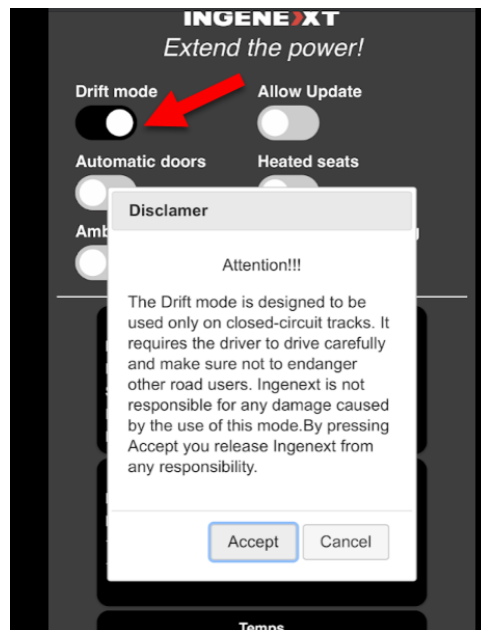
INGENEXT
Extend the power!

Drift mode
Allow Update
Automatic doors
Heated seats
Amb

Disclamer

Attention!!!

The Drift mode is designed to be used only on closed-circuit tracks. It requires the driver to drive carefully and make sure not to endanger other road users. Ingenext is not responsible for any damage caused by the use of this mode.By pressing Accept you release Ingenext from any responsibility.

Accept
Cancel

Temps